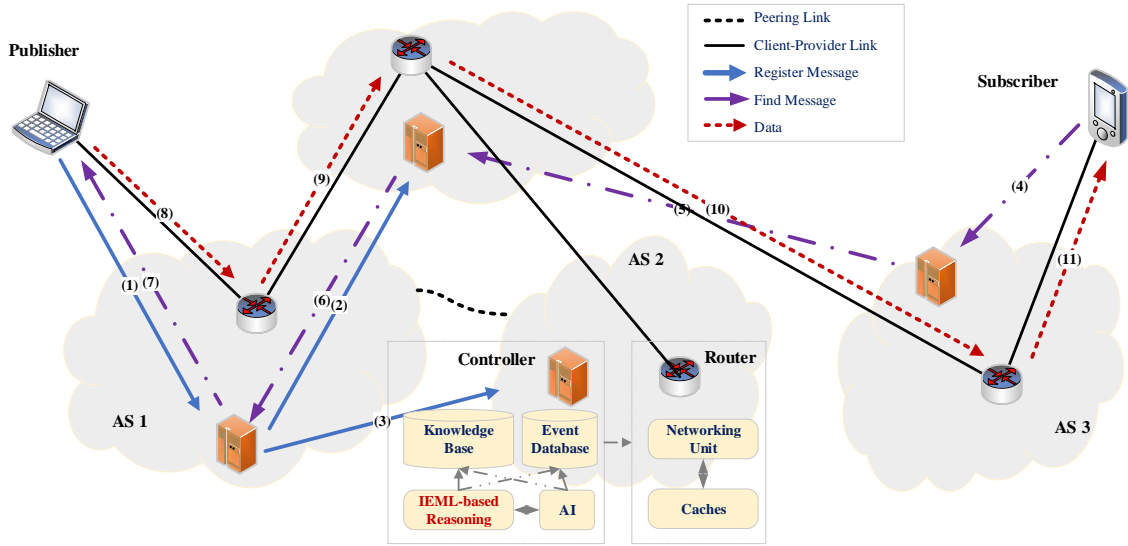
Peering Link
Client-Provider Link
Register Message
Find Message
Data

Publisher

Subscriber

(8)
(9)
(5)
(10)
(4)
(1)
(7)
(6)
(2)
(11)

AS 2

AS 1

AS 3

Controller

Router

(3)

Knowledge Base

Event Database

Networking Unit

IEML-based Reasoning

AI

Caches